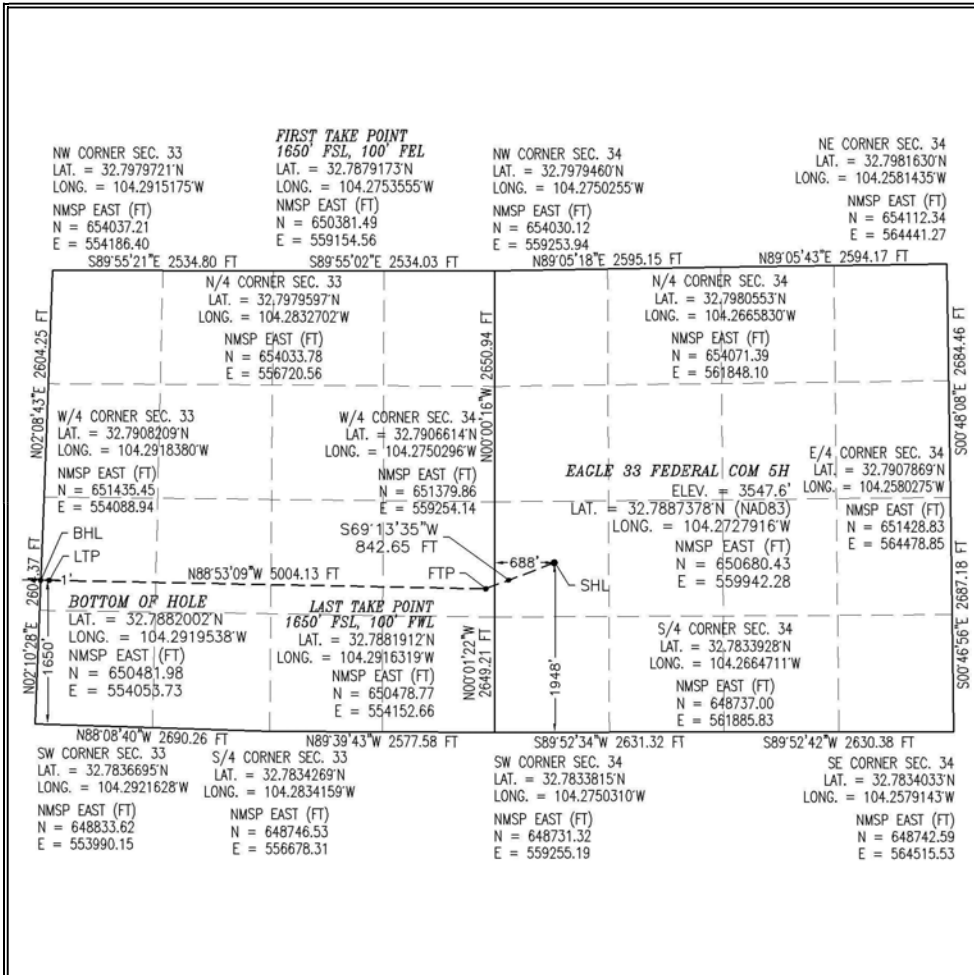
NW CORNER SEC. 33
LAT. = 32.7979721'N
LONG. = 104.2915175'W
NMSP EAST (FT)
N = 654037.21
E = 554186.40

FIRST TAKE POINT
1650' FSL, 100' FEL
LAT. = 32.7879173'N
LONG. = 104.2753555'W
NMSP EAST (FT)
N = 650381.49
E = 559154.56

NW CORNER SEC. 34
LAT. = 32.7979460'N
LONG. = 104.2750255'W
NMSP EAST (FT)
N = 654030.12
E = 559253.94

NE CORNER SEC. 34
LAT. = 32.7981630'N
LONG. = 104.2581435'W
NMSP EAST (FT)
N = 654112.34
E = 564441.27

S89°55'21"E 2534.80 FT
S89°55'02"E 2534.03 FT
N89°05'18"E 2595.15 FT
N89°05'43"E 2594.17 FT

N/4 CORNER SEC. 33
LAT. = 32.7979597'N
LONG. = 104.2832702'W
NMSP EAST (FT)
N = 654033.78
E = 556720.56

N/4 CORNER SEC. 34
LAT. = 32.7980553'N
LONG. = 104.2665830'W
NMSP EAST (FT)
N = 654071.39
E = 561848.10

N02°08'43"E 2604.25 FT
N00°00'16"W 2650.94 FT
S00°48'08"E 2684.46 FT

W/4 CORNER SEC. 33
LAT. = 32.7908209'N
LONG. = 104.2918380'W
NMSP EAST (FT)
N = 651435.45
E = 554088.94

W/4 CORNER SEC. 34
LAT. = 32.7906614'N
LONG. = 104.2750296'W
NMSP EAST (FT)
N = 651379.86
E = 559254.14

EAGLE 33 FEDERAL COM 5H
ELEV. = 3547.6'
LAT. = 32.7887378'N (NAD83)
LONG. = 104.2727916'W
NMSP EAST (FT)
N = 650680.43
E = 559942.28

E/4 CORNER SEC. 34
LAT. = 32.7907869'N
LONG. = 104.2580275'W
NMSP EAST (FT)
N = 651428.83
E = 564478.85

S69°13'35"W
842.65 FT

BHL
LTP
1'
2604.37 FT
N88°53'09"W 5004.13 FT
FTP
688'
SHL

BOTTOM OF HOLE
LAT. = 32.7882002'N
LONG. = 104.2919538'W
NMSP EAST (FT)
N = 650481.98
E = 554053.73

LAST TAKE POINT
1650' FSL, 100' FWL
LAT. = 32.7881912'N
LONG. = 104.2916319'W
NMSP EAST (FT)
N = 650478.77
E = 554152.66

N02°10'28"E
1650'
N00°01'22"W
2649.21 FT
1948'
S00°46'56"E 2687.18 FT

S/4 CORNER SEC. 34
LAT. = 32.7833928'N
LONG. = 104.2664711'W
NMSP EAST (FT)
N = 648737.00
E = 561885.83

N88°08'40"W 2690.26 FT
N89°39'43"W 2577.58 FT
S89°52'34"W 2631.32 FT
S89°52'42"W 2630.38 FT

SW CORNER SEC. 33
LAT. = 32.7836695'N
LONG. = 104.2921628'W
NMSP EAST (FT)
N = 648833.62
E = 553990.15

S/4 CORNER SEC. 33
LAT. = 32.7834269'N
LONG. = 104.2834159'W
NMSP EAST (FT)
N = 648746.53
E = 556678.31

SW CORNER SEC. 34
LAT. = 32.7833815'N
LONG. = 104.2750310'W
NMSP EAST (FT)
N = 648731.32
E = 559255.19

SE CORNER SEC. 34
LAT. = 32.7834033'N
LONG. = 104.2579143'W
NMSP EAST (FT)
N = 648742.59
E = 564515.53